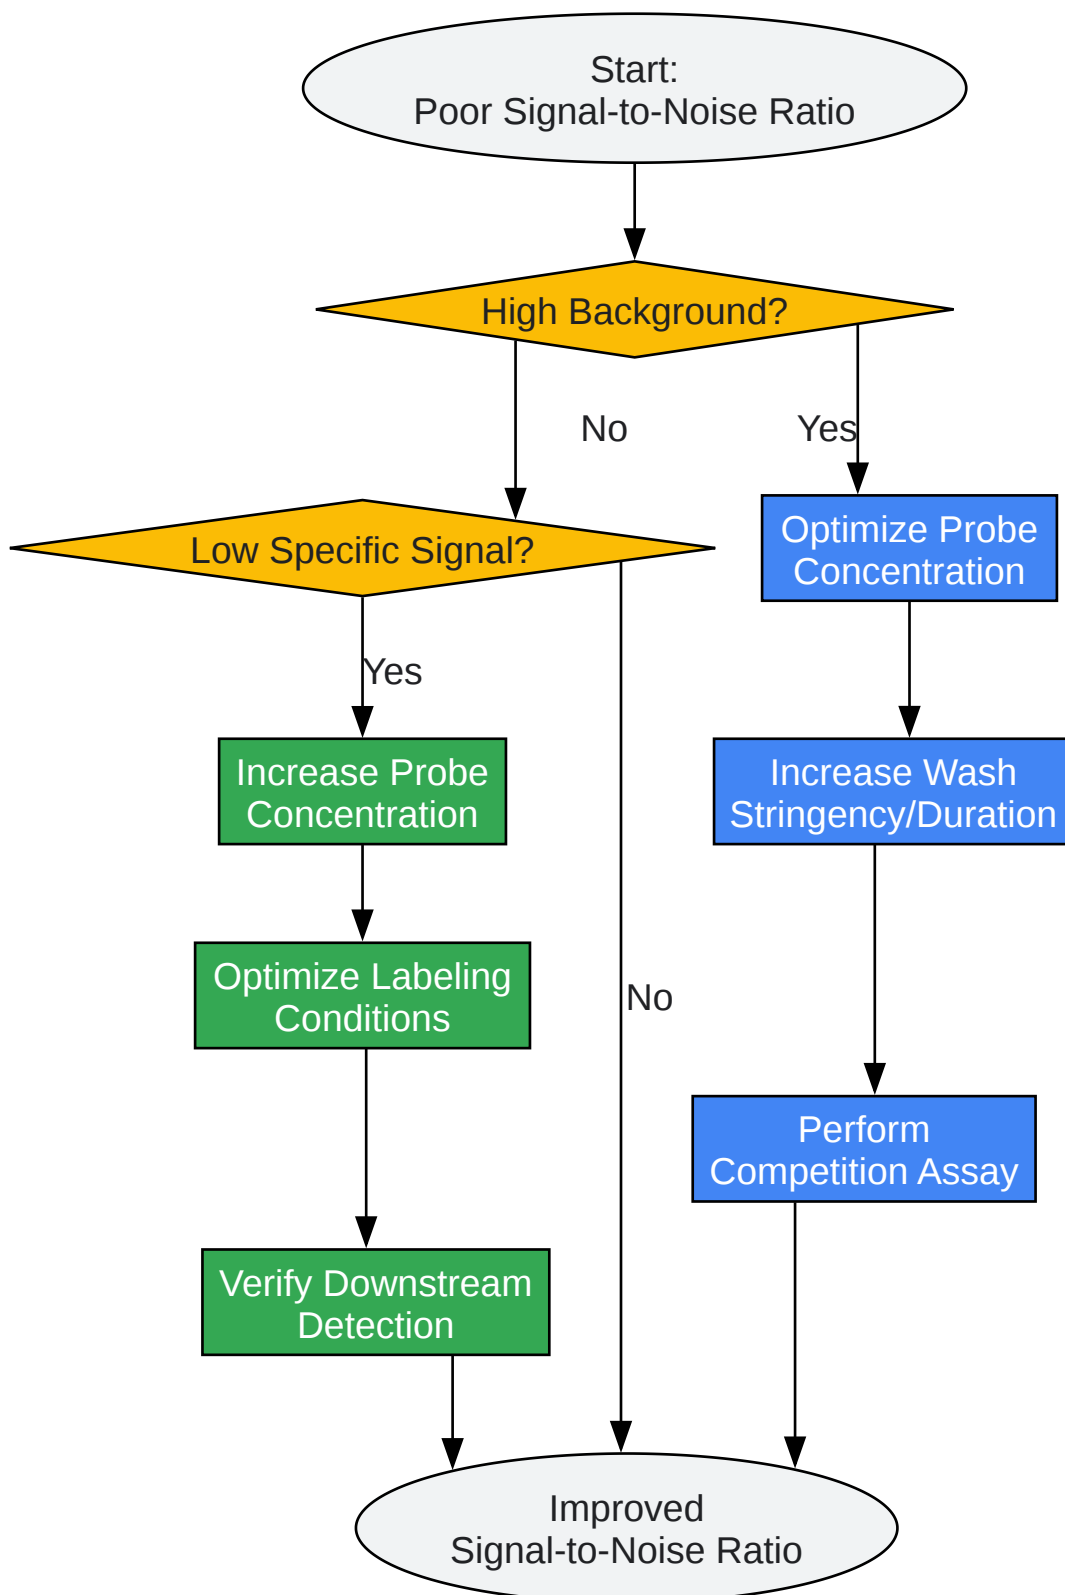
Start:
Poor Signal-to-Noise Ratio

High Background?

No

Yes

Low Specific Signal?

Optimize Probe Concentration

Yes

Increase Probe Concentration

Increase Wash Stringency/Duration

Optimize Labeling Conditions

No

Perform Competition Assay

Verify Downstream Detection

Improved
Signal-to-Noise Ratio